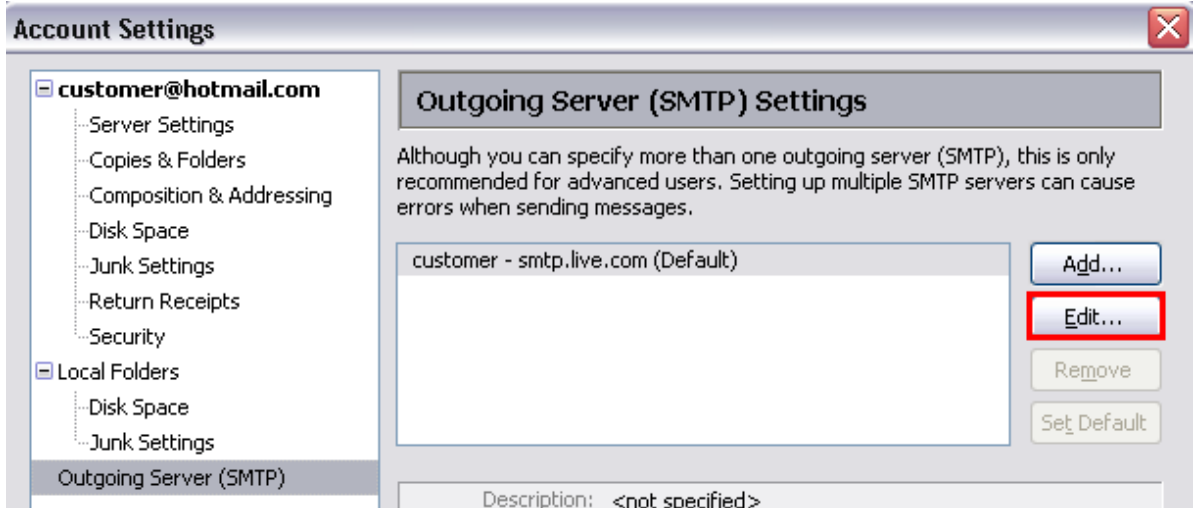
Account Settings

customer@hotmail.com
Server Settings
Copies & Folders
Composition & Addressing
Disk Space
Junk Settings
Return Receipts
Security
Local Folders
Disk Space
Junk Settings
Outgoing Server (SMTP)

Outgoing Server (SMTP) Settings

Although you can specify more than one outgoing server (SMTP), this is only recommended for advanced users. Setting up multiple SMTP servers can cause errors when sending messages.

customer - smtp.live.com (Default)

Add...
Edit...
Remove
Set Default

Description: <not specified>